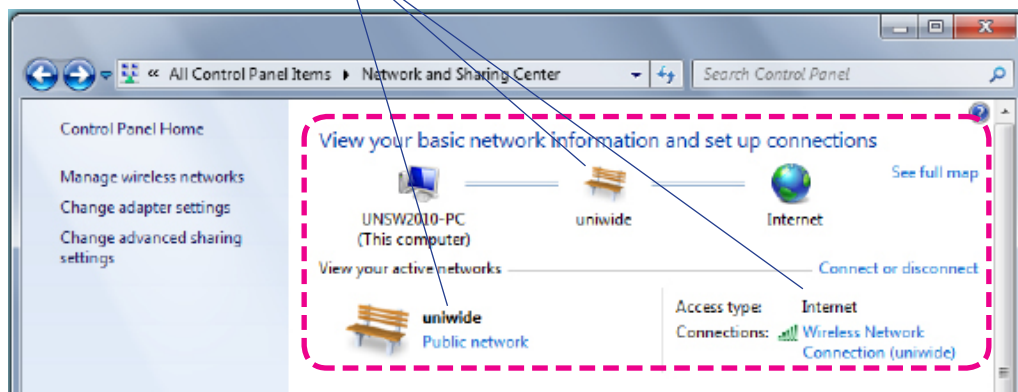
« All Control Panel Items ▸ Network and Sharing Center

Search Control Panel

Control Panel Home

Manage wireless networks

Change adapter settings

Change advanced sharing settings

View your basic network information and set up connections

See full map

UNSW2010-PC
(This computer)

uniwide

Internet

View your active networks

Connect or disconnect

uniwide
Public network

Access type: Internet

Connections: Wireless Network Connection (uniwide)